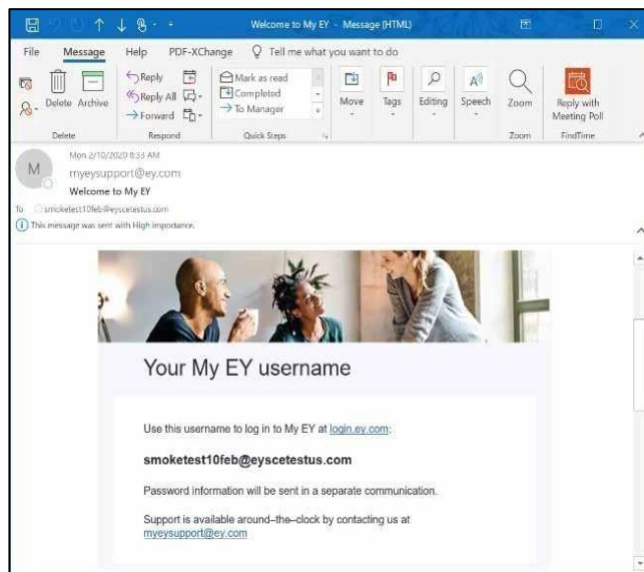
Welcome to My EY - Message (HTML)

File Message Help PDF-XChange Tell me what you want to do

Delete Archive
Delete

Reply
Reply All
Forward
Respond

Mark as read
Completed
To Manager
Quick Steps

Move

Tags

Editing

Speech

Zoom
Zoom

Reply with Meeting Poll
FindTime

M

Mon 2/10/2020 8:33 AM
myeysupport@ey.com
Welcome to My EY

To smoketest10feb@eyscetestus.com

This message was sent with High importance.

Your My EY username

Use this username to log in to My EY at login.ey.com:

smoketest10feb@eyscetestus.com

Password information will be sent in a separate communication.

Support is available around–the–clock by contacting us at myeysupport@ey.com